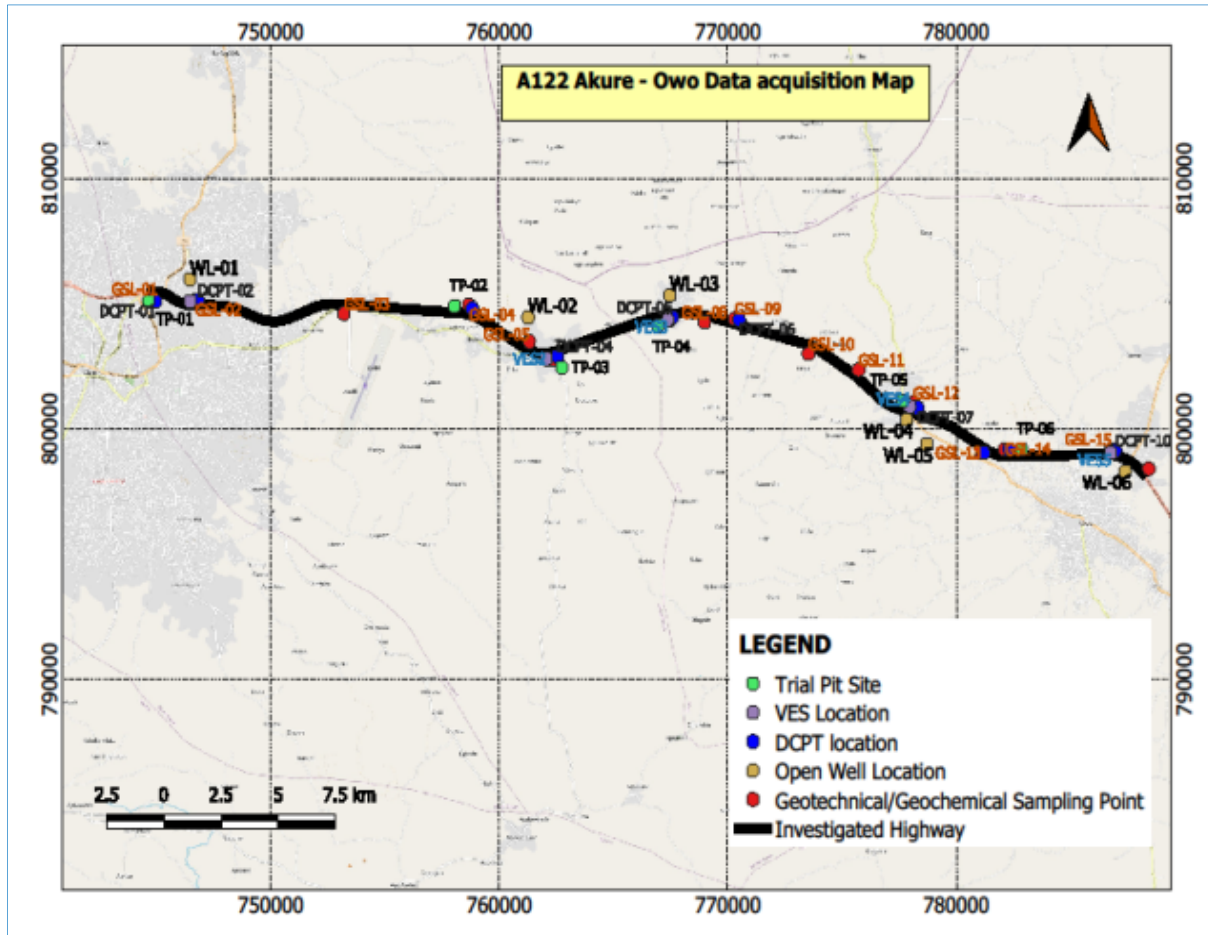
750000 760000 770000 780000

A122 Akure - Owo Data acquisition Map

810000 810000

WL-01
GSL-01 DCPT-02
DCPT-01 TP-01 GSL-02
GSL-03
TP-02
GSL-04
WL-02
GSL-05
VES-01 DCPT-04
TP-03
WL-03
DCPT-05
VES-02 GSL-08
TP-04
GSL-09
DCPT-06
GSL-10
GSL-11
TP-05
GSL-12
VES-04 DCPT-07
WL-04
WL-05 GSL-13 GSL-14
TP-06
GSL-15 DCPT-10
VES-5
WL-06

800000 800000

LEGEND
Trial Pit Site
VES Location
DCPT location
Open Well Location
Geotechnical/Geochemical Sampling Point
Investigated Highway

790000 790000

2.5 0 2.5 5 7.5 km

750000 760000 770000 780000